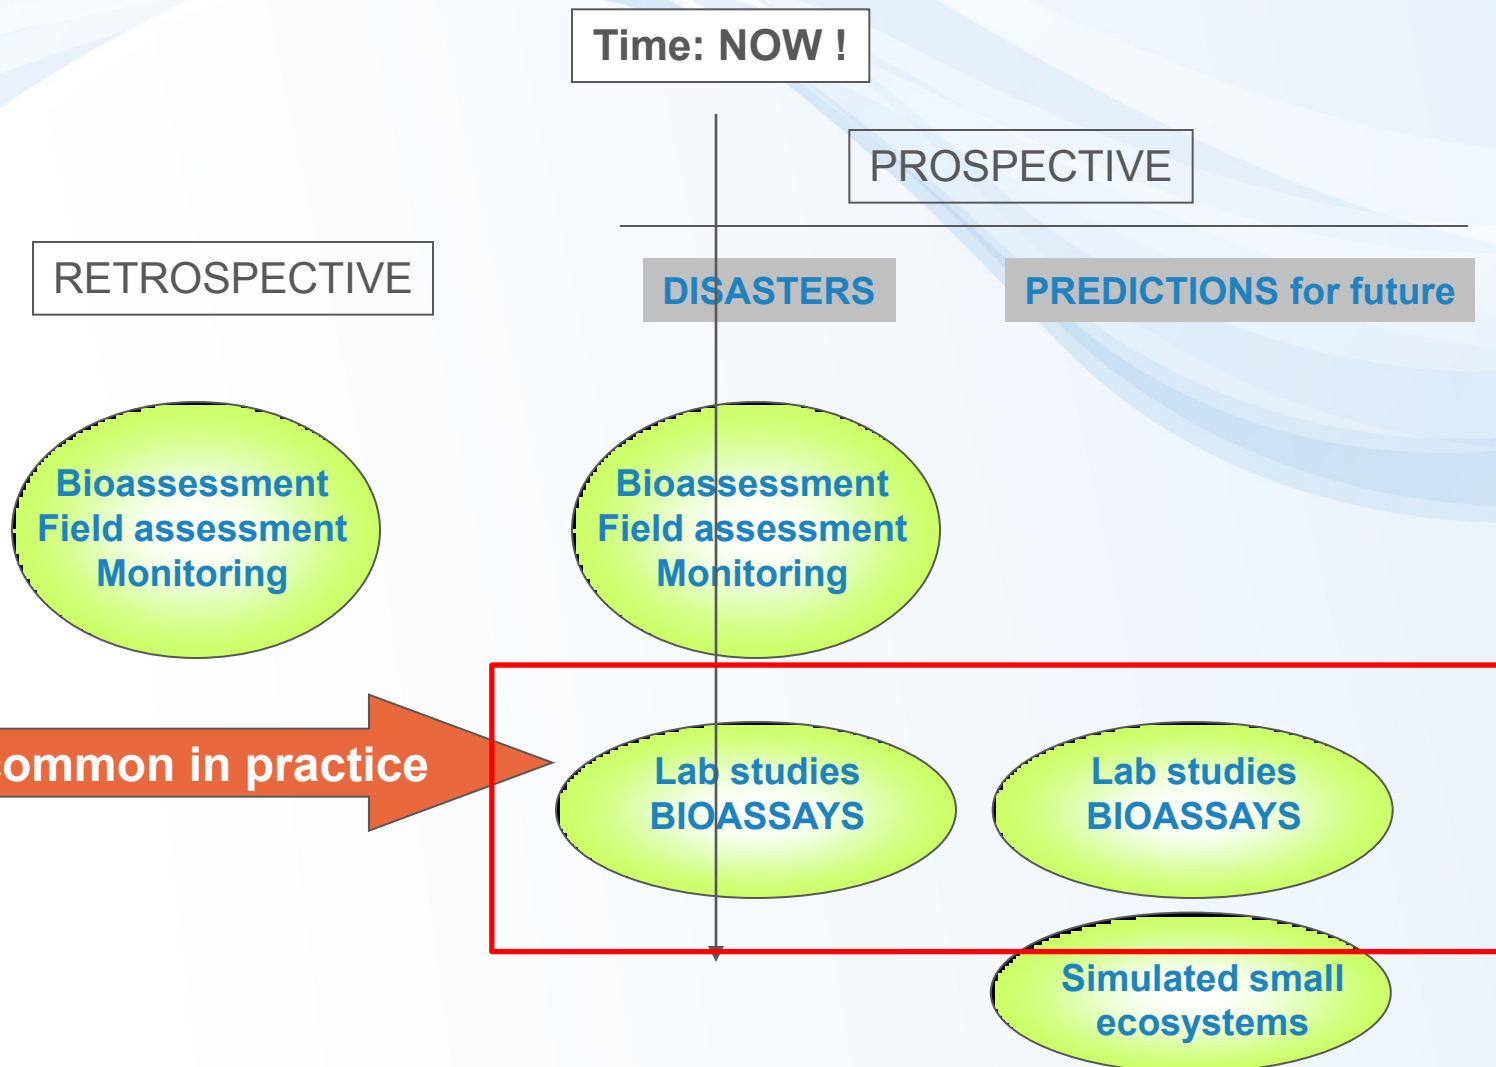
Time: NOW !

PROSPECTIVE

RETROSPECTIVE

DISASTERS

PREDICTIONS for future

Bioassessment
Field assessment
Monitoring

Bioassessment
Field assessment
Monitoring

ommon in practice

Lab studies
BIOASSAYS

Lab studies
BIOASSAYS

Simulated small
ecosystems